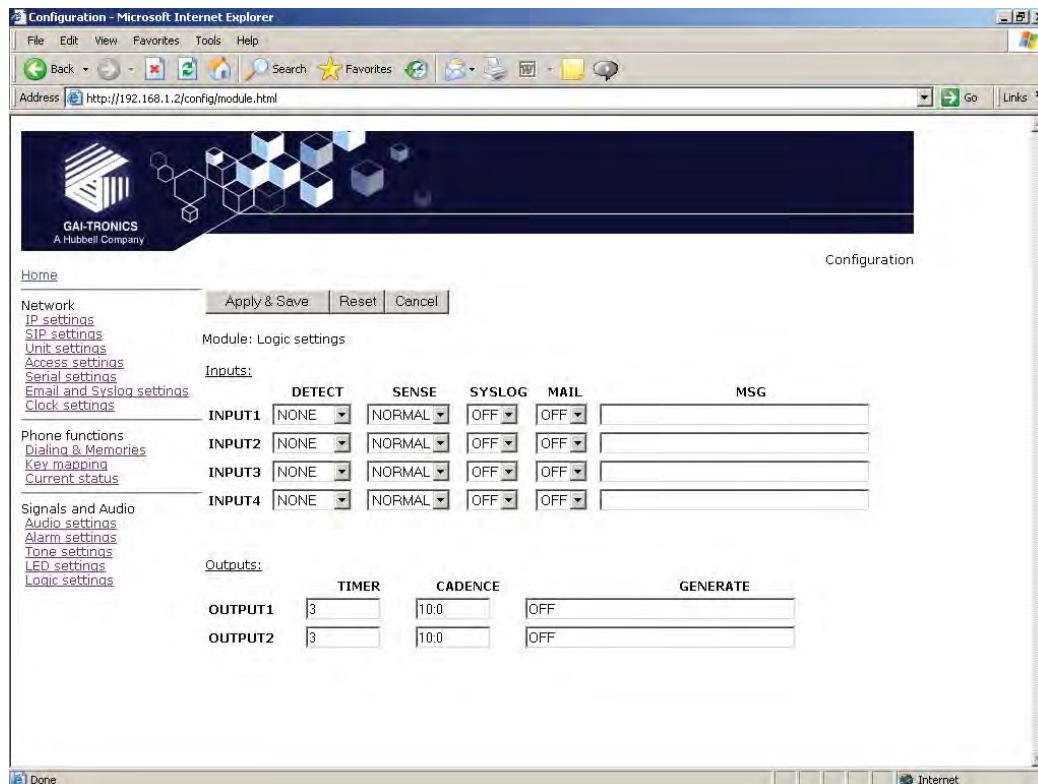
Configuration - Microsoft Internet Explorer

File Edit View Favorites Tools Help

Back Search Favorites

Address http://192.168.1.2/config/module.html Go Links

GAI-TRONICS
A Hubbell Company

Configuration

Home

Network
IP settings
SIP settings
Unit settings
Access settings
Serial settings
Email and Syslog settings
Clock settings

Phone functions
Dialing & Memories
Key mapping
Current status

Signals and Audio
Audio settings
Alarm settings
Tone settings
LED settings
Logic settings

Apply & Save Reset Cancel

Module: Logic settings

Inputs:

| | DETECT | SENSE | SYSLOG | MAIL | MSG |
|---|---|---|---|---|---|
| INPUT1 | NONE | NORMAL | OFF | OFF | |
| INPUT2 | NONE | NORMAL | OFF | OFF | |
| INPUT3 | NONE | NORMAL | OFF | OFF | |
| INPUT4 | NONE | NORMAL | OFF | OFF | |

Outputs:

| | TIMER | CADENCE | GENERATE |
|---|---|---|---|
| OUTPUT1 | 3 | 10:0 | OFF |
| OUTPUT2 | 3 | 10:0 | OFF |

Done Internet